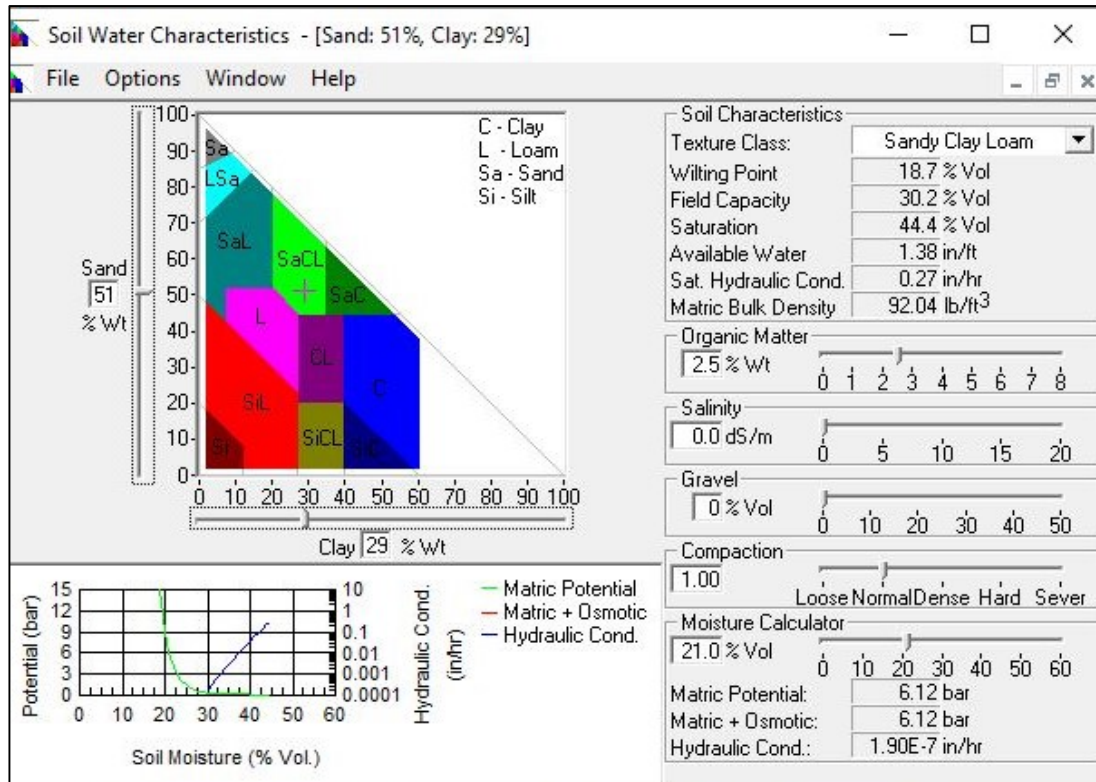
Soil Water Characteristics - [Sand: 51%, Clay: 29%]

File Options Window Help

Sand
51
% Wt

100
90
80
70
60
50
40
30
20
10
0

C - Clay
L - Loam
Sa - Sand
Si - Silt

Sa
LSa
SaL
SaCL
SaC
L
CL
C
SiL
Si
SiCL
SiC

0 10 20 30 40 50 60 70 80 90 100

Clay 29 % Wt

Soil Characteristics
Texture Class: Sandy Clay Loam
Wilting Point 18.7 % Vol
Field Capacity 30.2 % Vol
Saturation 44.4 % Vol
Available Water 1.38 in/ft
Sat. Hydraulic Cond. 0.27 in/hr
Matric Bulk Density 92.04 lb/ft$^3$

Organic Matter
2.5 % Wt
0 1 2 3 4 5 6 7 8

Salinity
0.0 dS/m
0 5 10 15 20

Gravel
0 % Vol
0 10 20 30 40 50

Compaction
1.00
Loose Normal Dense Hard Sever

Moisture Calculator
21.0 % Vol
0 10 20 30 40 50 60
Matric Potential: 6.12 bar
Matric + Osmotic: 6.12 bar
Hydraulic Cond.: 1.90E-7 in/hr

Potential (bar)
15
12
9
6
3
0
10
1
0.1
0.01
0.001
0.0001
Hydraulic Cond. (in/hr)
0 10 20 30 40 50 60
Soil Moisture (% Vol.)

— Matric Potential
— Matric + Osmotic
— Hydraulic Cond.